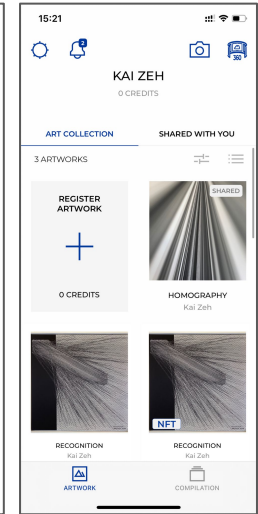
15:21

2

360

KAI ZEH

0 CREDITS

ART COLLECTION

SHARED WITH YOU

3 ARTWORKS

REGISTER ARTWORK

+

0 CREDITS

SHARED

HOMOGRAPHY
Kai Zeh

NFT

RECOGNITION
Kai Zeh

RECOGNITION
Kai Zeh

ARTWORK

COMPILATION